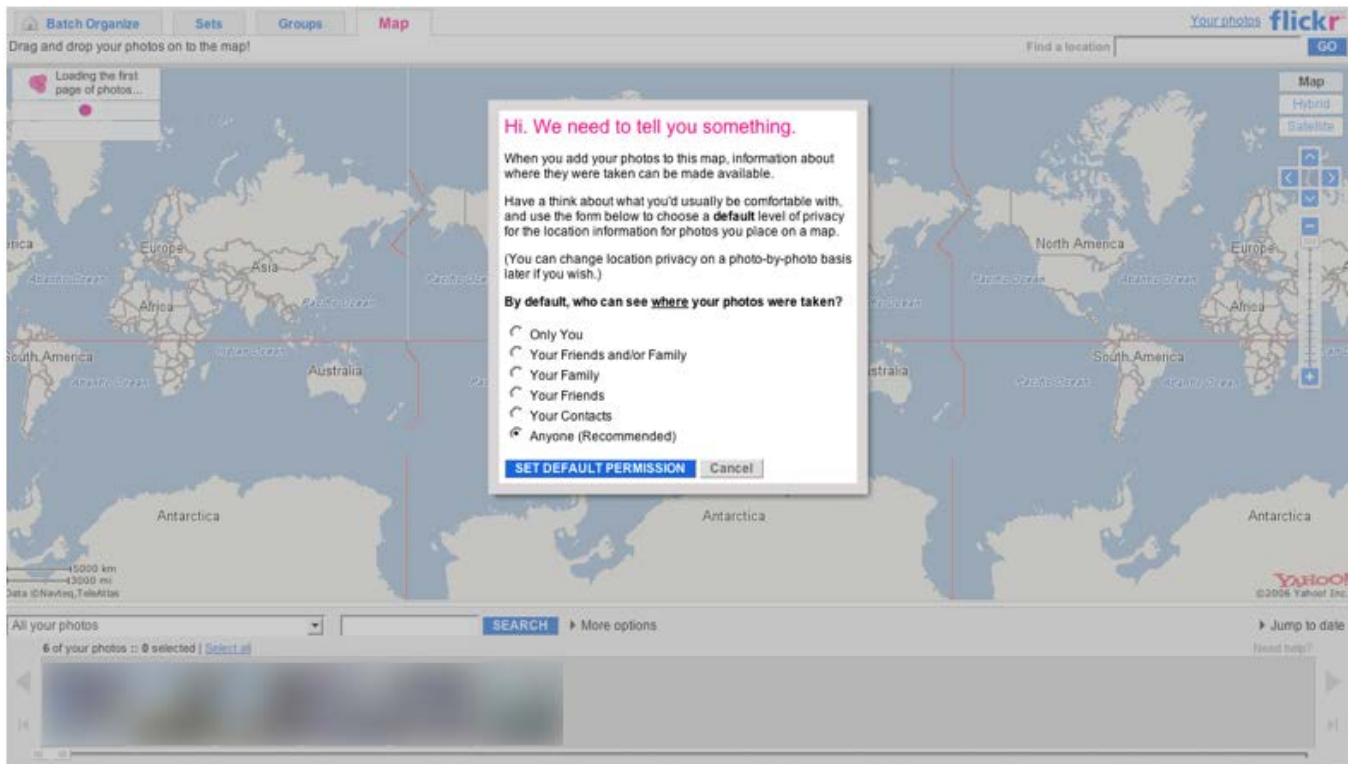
Batch Organize | Sets | Groups | Map

Your photos flickr

Drag and drop your photos on to the map!

Find a location GO

Loading the first page of photos...

Map
Hybrid
Satellite

Hi. We need to tell you something.

When you add your photos to this map, information about where they were taken can be made available.

Have a think about what you'd usually be comfortable with, and use the form below to choose a **default** level of privacy for the location information for photos you place on a map.

(You can change location privacy on a photo-by-photo basis later if you wish.)

**By default, who can see where your photos were taken?**

Only You
Your Friends and/or Family
Your Family
Your Friends
Your Contacts
Anyone (Recommended)

SET DEFAULT PERMISSION | Cancel

rica
Europe
Asia
Africa
Australia
South America
Antarctica
North America
Europe
Africa
South America
Antarctica
stralia
Antarctica

5000 km
3000 mi
Data ©Navteq,TeleAtlas

YAHOO!
©2006 Yahoo! Inc.

All your photos

SEARCH ▸ More options

▸ Jump to date

6 of your photos :: 0 selected | Select all

Need help?